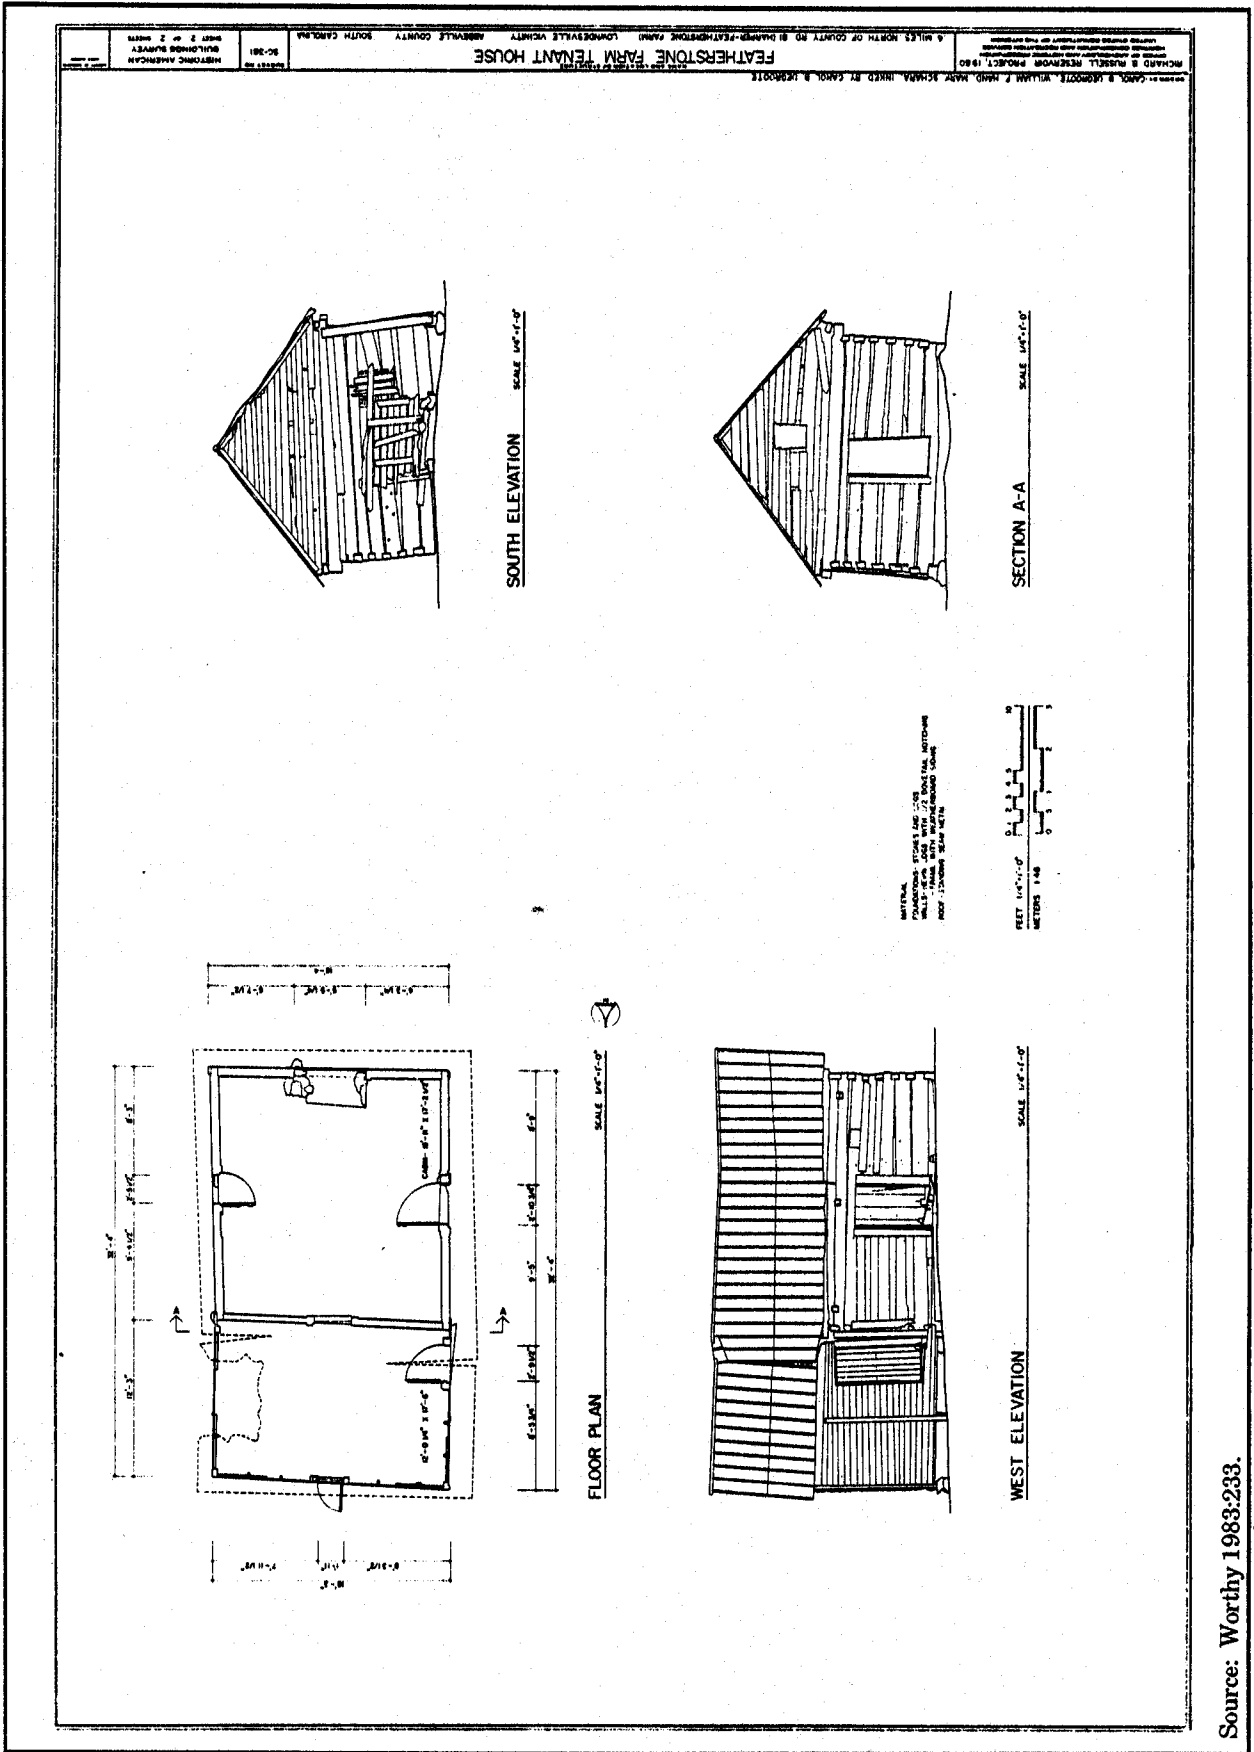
FEATHERSTONE FARM TENANT HOUSE

RICHARD B. RUSSELL RESERVOIR PROJECT, 1980

6 MILES NORTH OF COUNTY RD 81 (HARPER-FEATHERSTONE FARM)   LOWNDESVILLE VICINITY   ABBEVILLE COUNTY   SOUTH CAROLINA

SC-381

HISTORIC AMERICAN BUILDINGS SURVEY

SHEET 2 OF 2 SHEETS

CAROL B. DEGROOTE, WILLIAM F. HAND, MARY SCHARA. INKED BY CAROL B. DEGROOTE

SOUTH ELEVATION   SCALE 1/4"=1'-0"

SECTION A-A   SCALE 1/4"=1'-0"

FLOOR PLAN   SCALE 1/4"=1'-0"

WEST ELEVATION   SCALE 1/4"=1'-0"

MATERIAL
FOUNDATIONS- STONES AND LOGS
WALLS- LOGS WITH 1/2 DOVETAIL NOTCHING
ROOF- STANDING SEAM METAL

FEET 1/4"=1'-0"   0 1 2 3 4 5   10
METERS 1:48   0 1 2 3

Source: Worthy 1983:233.